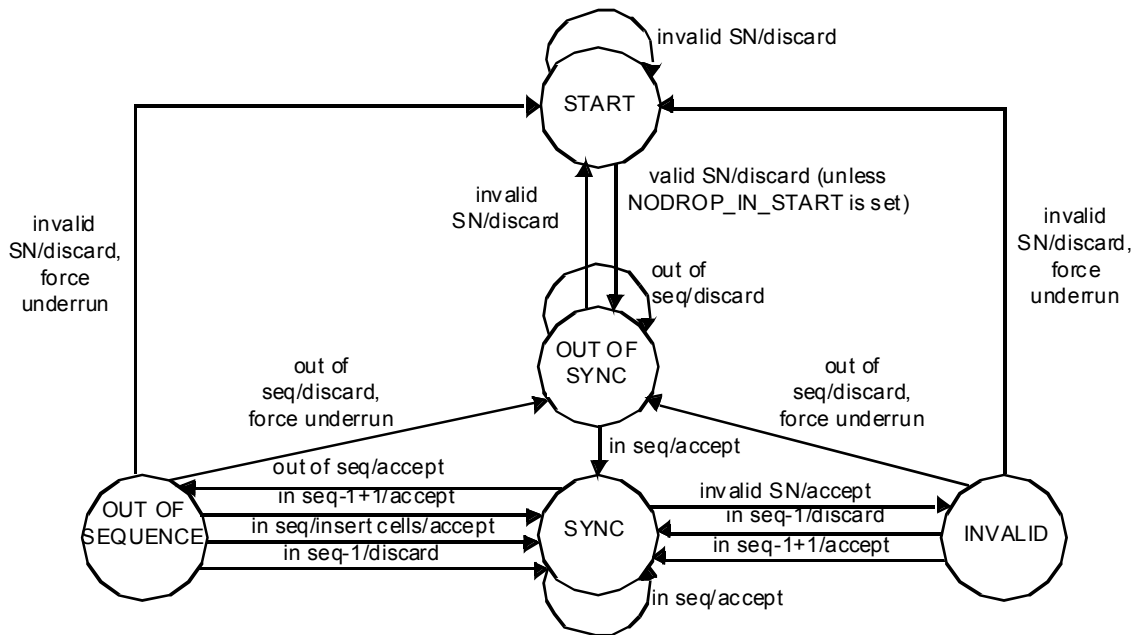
invalid SN/discard

START

invalid SN/discard, force underrun

invalid SN/discard

valid SN/discard (unless NODROP_IN_START is set)

invalid SN/discard, force underrun

out of seq/discard

OUT OF SYNC

out of seq/discard, force underrun

out of seq/discard, force underrun

in seq/accept

out of seq/accept

in seq-1+1/accept

OUT OF SEQUENCE

in seq/insert cells/accept

in seq-1/discard

SYNC

invalid SN/accept

in seq-1/discard

in seq-1+1/accept

INVALID

in seq/accept